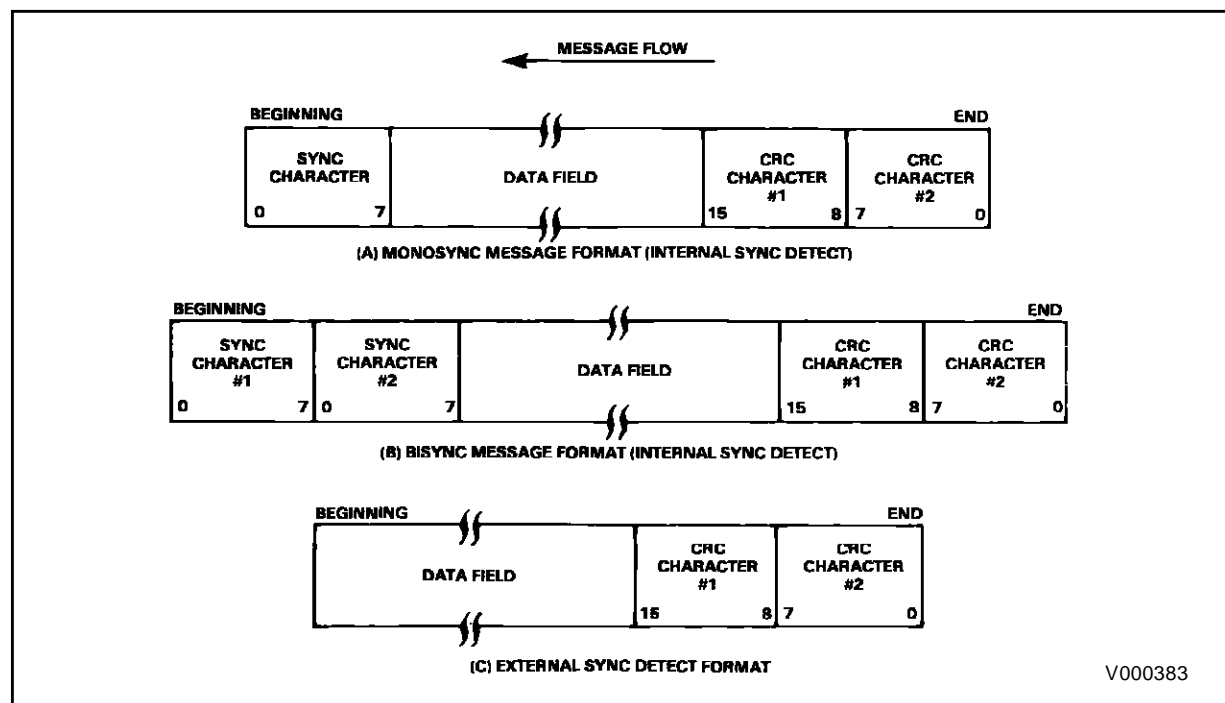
MESSAGE FLOW

BEGINNING

END

SYNC CHARACTER

0 7

DATA FIELD

CRC CHARACTER #1

15 8

CRC CHARACTER #2

7 0

(A) MONOSYNC MESSAGE FORMAT (INTERNAL SYNC DETECT)

BEGINNING

END

SYNC CHARACTER #1

0 7

SYNC CHARACTER #2

0 7

DATA FIELD

CRC CHARACTER #1

15 8

CRC CHARACTER #2

7 0

(B) BISYNC MESSAGE FORMAT (INTERNAL SYNC DETECT)

BEGINNING

END

DATA FIELD

CRC CHARACTER #1

15 8

CRC CHARACTER #2

7 0

(C) EXTERNAL SYNC DETECT FORMAT

V000383